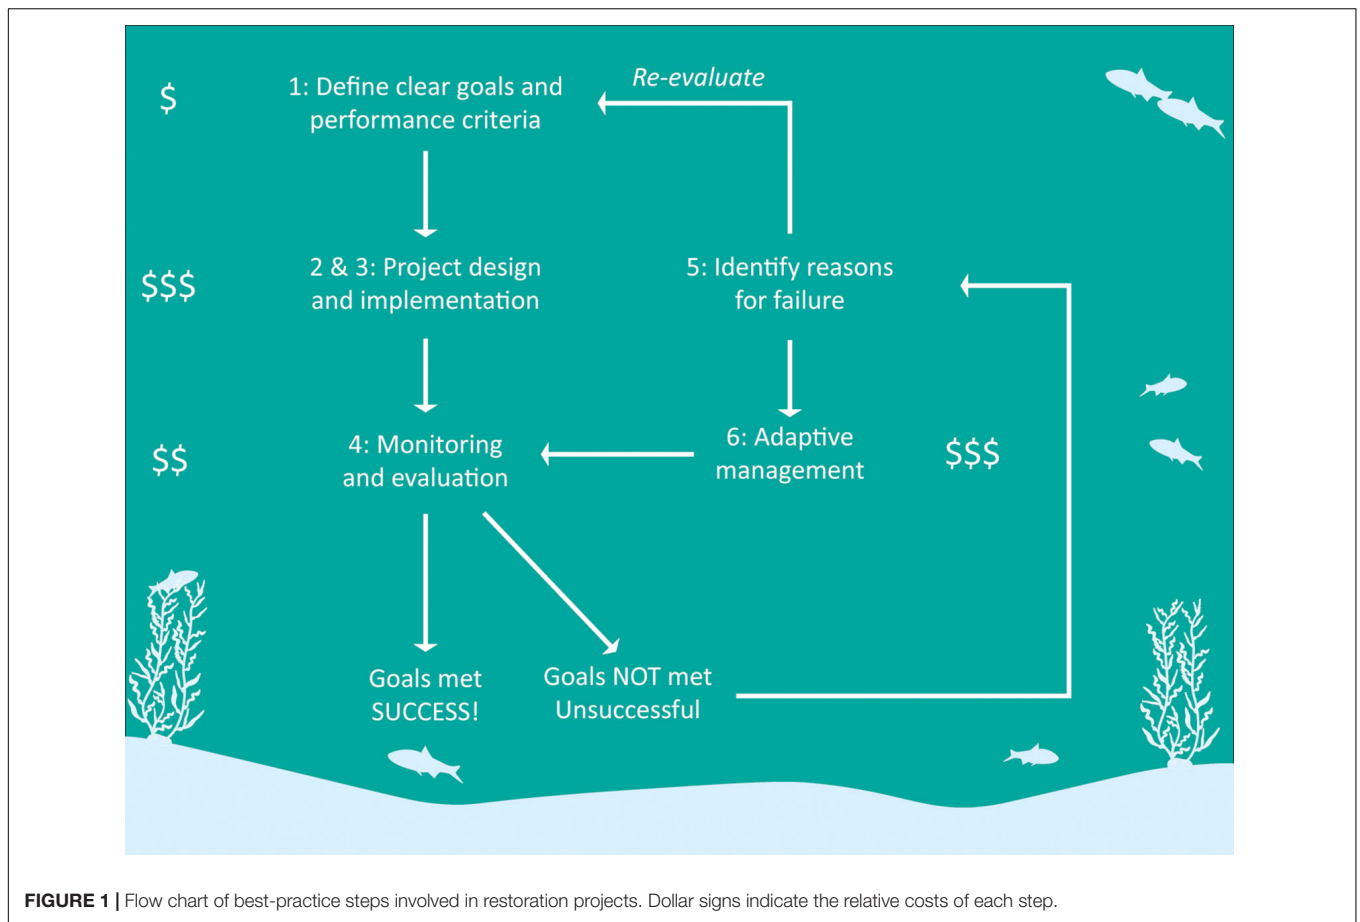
$

1: Define clear goals and performance criteria

Re-evaluate

$$$

2 & 3: Project design and implementation

5: Identify reasons for failure

$$

4: Monitoring and evaluation

6: Adaptive management

$$$

Goals met SUCCESS!

Goals NOT met Unsuccessful

**FIGURE 1 |** Flow chart of best-practice steps involved in restoration projects. Dollar signs indicate the relative costs of each step.